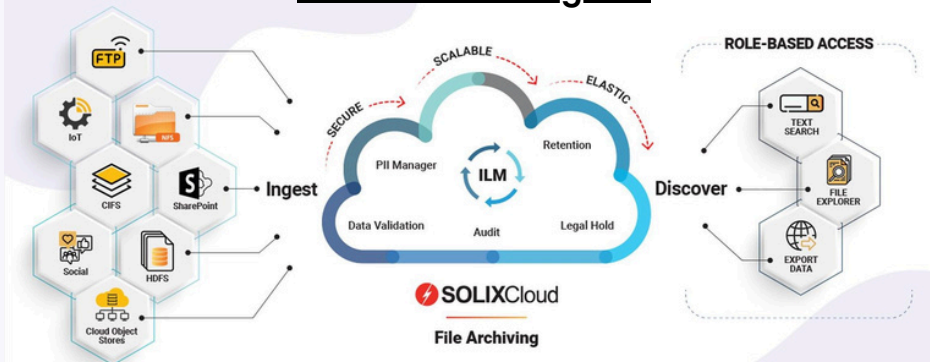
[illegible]

FTP

IoT

NFS

CIFS

SharePoint

Social

HDFS

Cloud Object Stores

Ingest

SECURE

SCALABLE

ELASTIC

PII Manager

ILM

Retention

Data Validation

Audit

Legal Hold

SOLIXCloud

File Archiving

Discover

ROLE-BASED ACCESS

TEXT SEARCH

FILE EXPLORER

EXPORT DATA